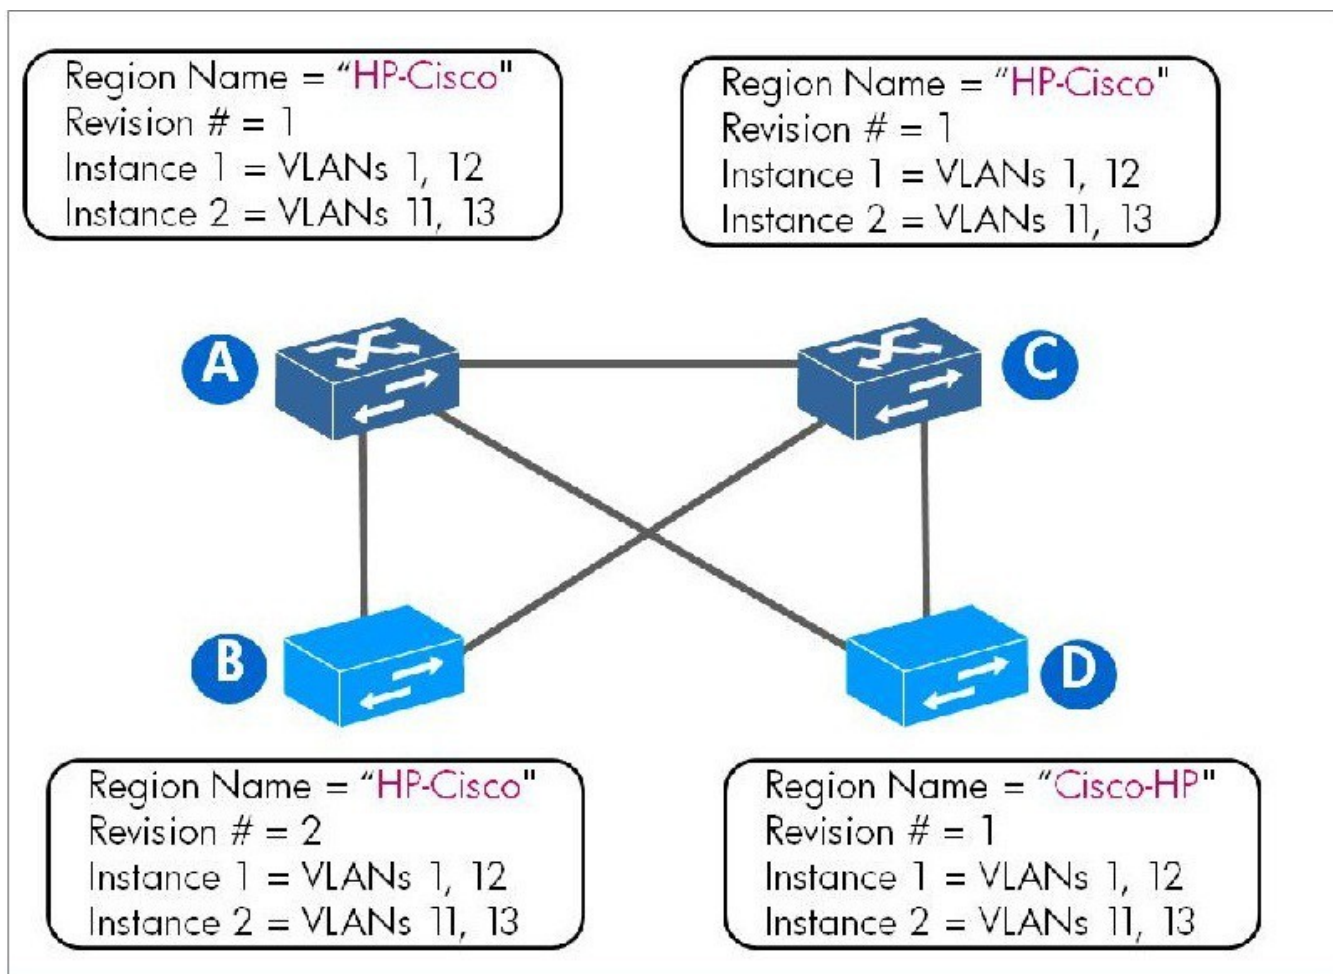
Region Name = "HP-Cisco"
Revision # = 1
Instance 1 = VLANs 1, 12
Instance 2 = VLANs 11, 13

Region Name = "HP-Cisco"
Revision # = 1
Instance 1 = VLANs 1, 12
Instance 2 = VLANs 11, 13

A

C

B

D

Region Name = "HP-Cisco"
Revision # = 2
Instance 1 = VLANs 1, 12
Instance 2 = VLANs 11, 13

Region Name = "Cisco-HP"
Revision # = 1
Instance 1 = VLANs 1, 12
Instance 2 = VLANs 11, 13